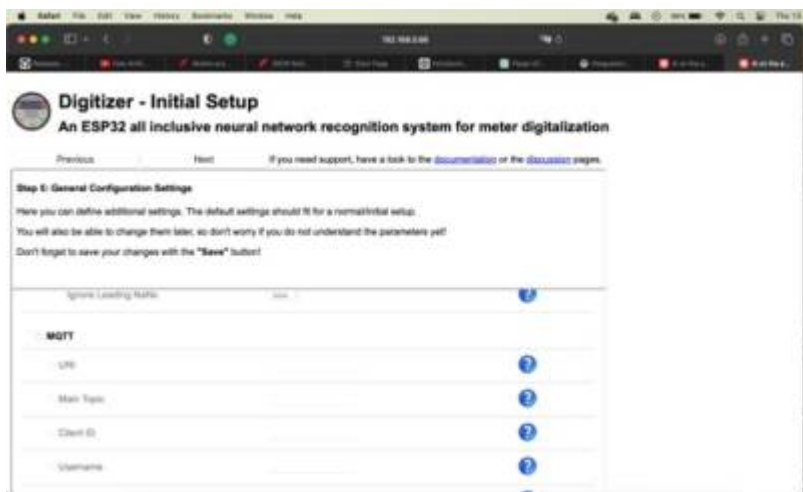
Safari File Edit View History Bookmarks Window Help

192.168.0.66

Digitizer - Initial Setup
An ESP32 all inclusive neural network recognition system for meter digitalization

Previous Next If you need support, have a look to the documentation or the discussion pages.

Step 5: General Configuration Settings

Here you can define additional settings. The default settings should fit for a normal/initial setup.

You will also be able to change them later, so don't worry if you do not understand the parameters yet!

Don't forget to save your changes with the "Save" button!

Ignore Leading NaN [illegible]

MQTT

URI

Main Topic

Client ID

Username